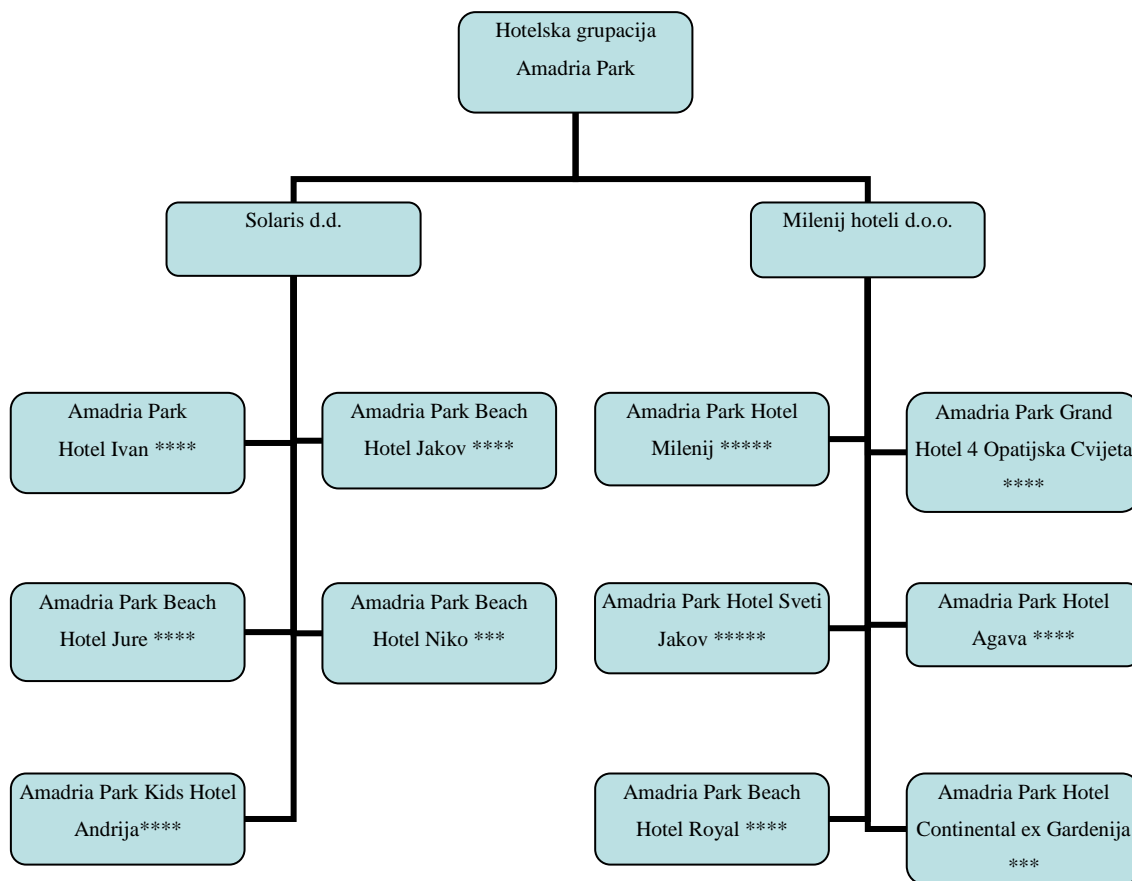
Hotelska grupacija
Amadria Park

Solaris d.d.

Milenij hoteli d.o.o.

Amadria Park
Hotel Ivan ****

Amadria Park Beach
Hotel Jakov ****

Amadria Park Beach
Hotel Jure ****

Amadria Park Beach
Hotel Niko ***

Amadria Park Kids Hotel
Andrija****

Amadria Park Hotel
Milenij *****

Amadria Park Grand
Hotel 4 Opatijska Cvijeta
****

Amadria Park Hotel Sveti
Jakov *****

Amadria Park Hotel
Agava ****

Amadria Park Beach
Hotel Royal ****

Amadria Park Hotel
Continental ex Gardenija
***